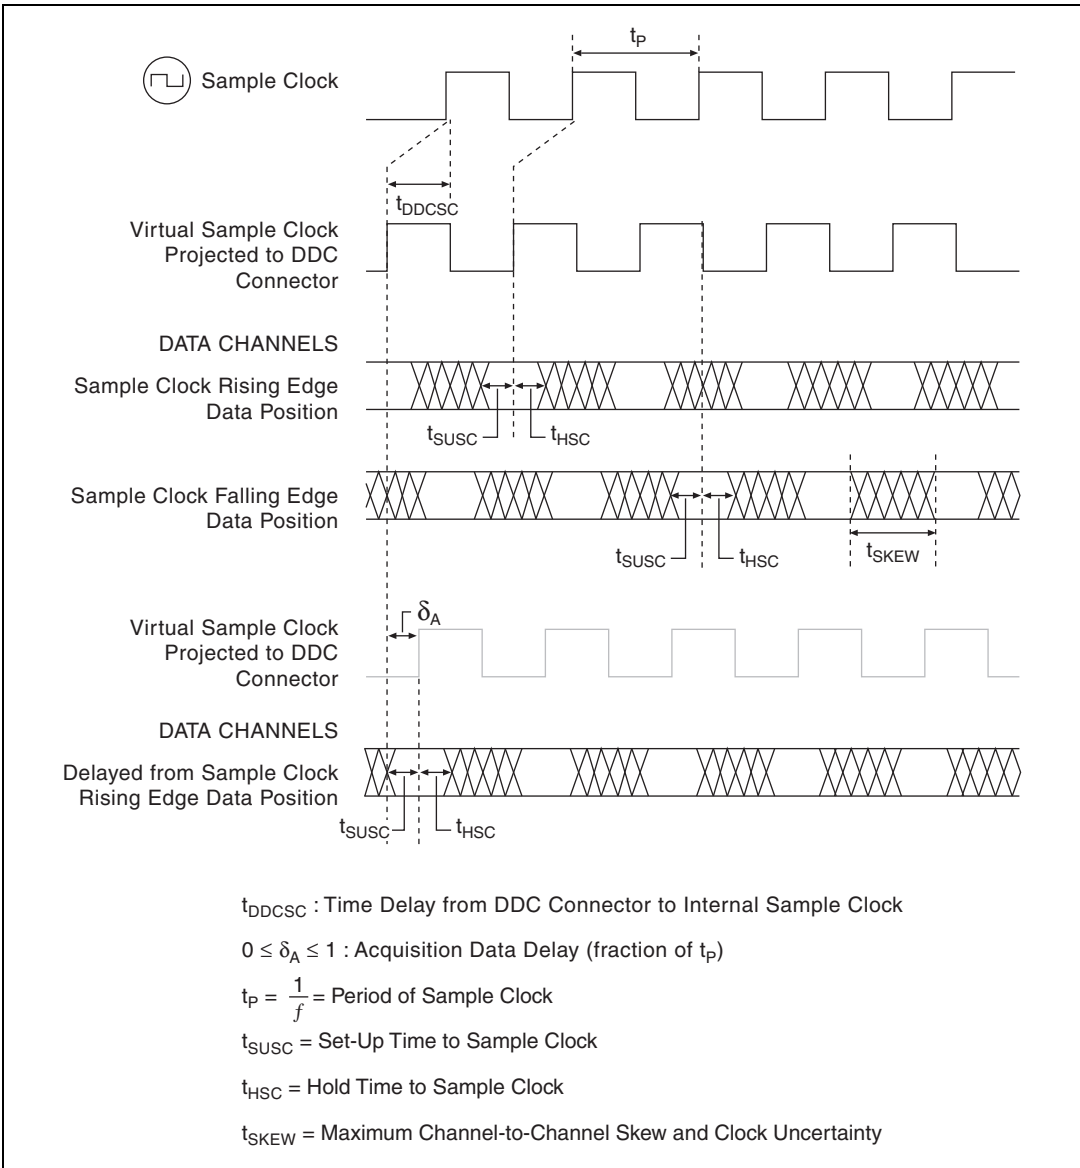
$t_P$

Sample Clock

$t_{DDCSC}$

Virtual Sample Clock Projected to DDC Connector

DATA CHANNELS

Sample Clock Rising Edge Data Position

$t_{SUSC}$ $t_{HSC}$

Sample Clock Falling Edge Data Position

$t_{SUSC}$ $t_{HSC}$ $t_{SKEW}$

$\delta_A$

Virtual Sample Clock Projected to DDC Connector

DATA CHANNELS

Delayed from Sample Clock Rising Edge Data Position

$t_{SUSC}$ $t_{HSC}$

$t_{DDCSC}$ : Time Delay from DDC Connector to Internal Sample Clock

$0 \leq \delta_A \leq 1$ : Acquisition Data Delay (fraction of $t_P$)

$t_P = \frac{1}{f}$ = Period of Sample Clock

$t_{SUSC}$ = Set-Up Time to Sample Clock

$t_{HSC}$ = Hold Time to Sample Clock

$t_{SKEW}$ = Maximum Channel-to-Channel Skew and Clock Uncertainty